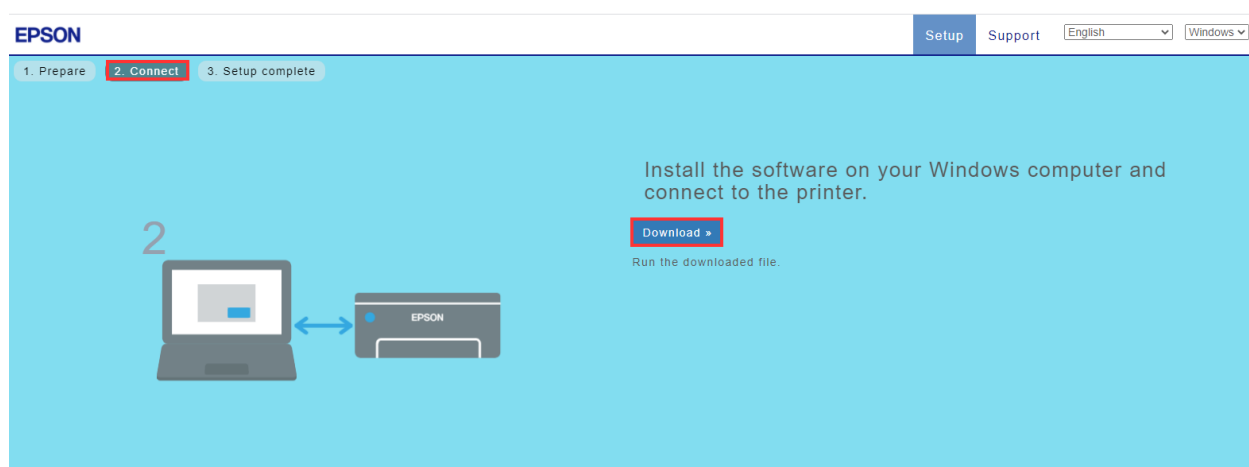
EPSON

Setup Support English Windows

1. Prepare 2. Connect 3. Setup complete

2

EPSON

Install the software on your Windows computer and connect to the printer.

Download »

Run the downloaded file.